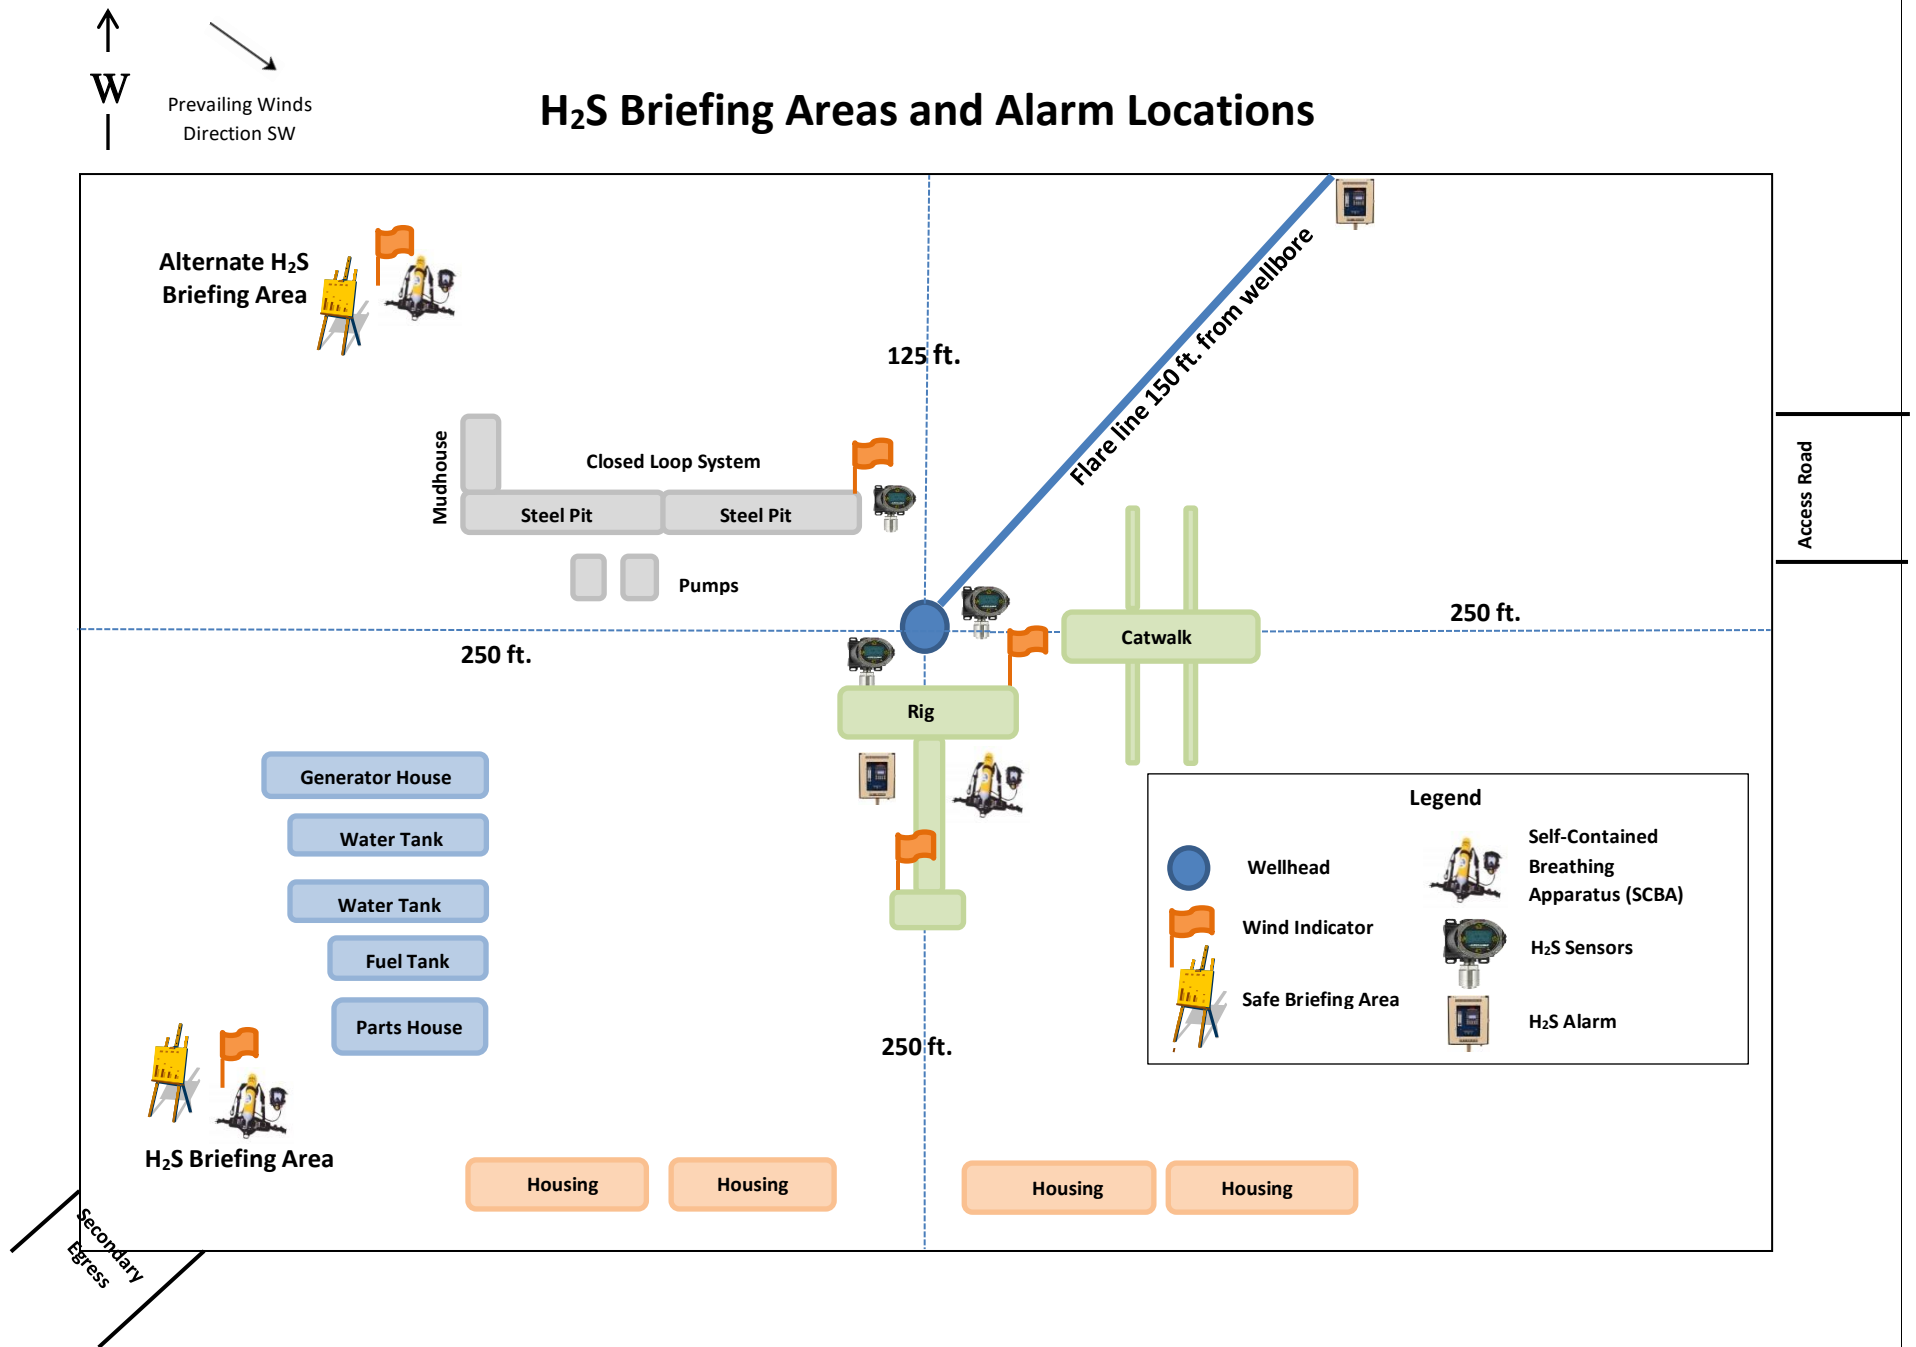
W

Prevailing Winds Direction SW

$H_2S$ Briefing Areas and Alarm Locations

Alternate $H_2S$ Briefing Area

125 ft.

Flare line 150 ft. from wellbore

Mudhouse

Closed Loop System

Steel Pit

Steel Pit

Pumps

Access Road

250 ft.

250 ft.

Catwalk

Rig

Generator House

Water Tank

Water Tank

Fuel Tank

Parts House

Legend

Wellhead

Self-Contained Breathing Apparatus (SCBA)

Wind Indicator

$H_2S$ Sensors

Safe Briefing Area

$H_2S$ Alarm

250 ft.

$H_2S$ Briefing Area

Housing

Housing

Housing

Housing

Secondary Egress